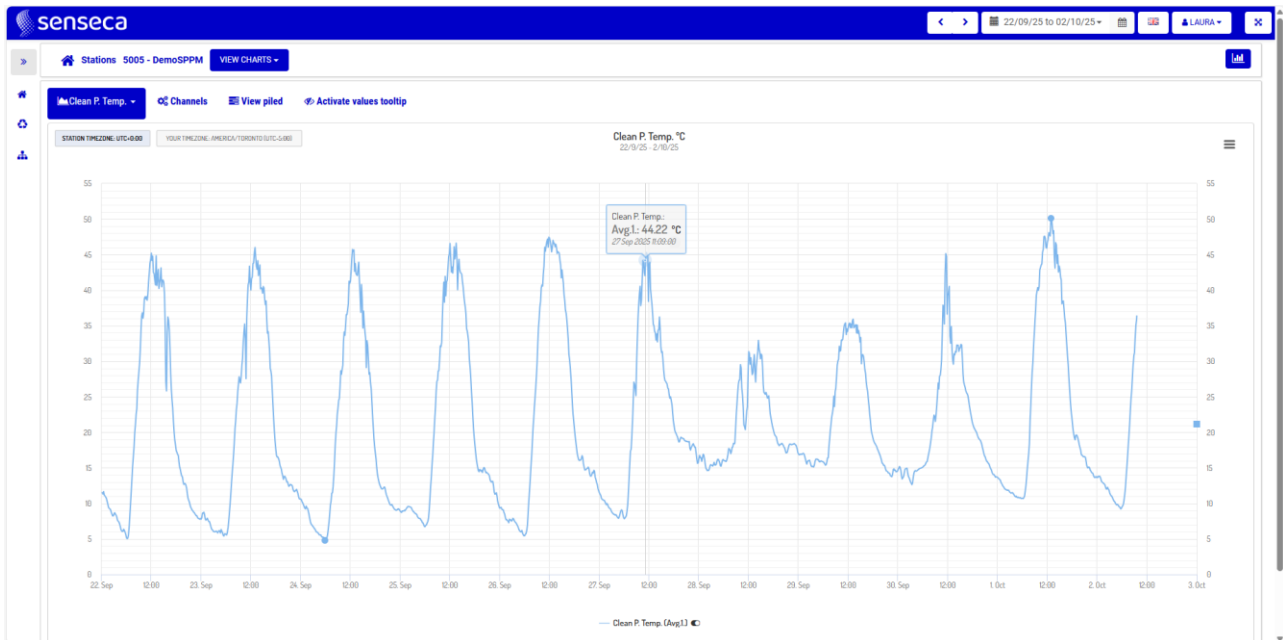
senseca

22/09/25 to 02/10/25

LAURA

Stations 5005 - DemoSPPM VIEW CHARTS

Clean P. Temp. Channels View piled Activate values tooltip

STATION TIMEZONE: UTC+0:00 YOUR TIMEZONE: AMERICA/TORONTO (UTC-5:00)

Clean P. Temp. °C
22/9/25 - 2/10/25

Clean P. Temp.:
Avg.1.: 44.22 °C
27 Sep 2025 11:00:00

55
50
45
40
35
30
25
20
15
10
5
0

22. Sep 12:00 23. Sep 12:00 24. Sep 12:00 25. Sep 12:00 26. Sep 12:00 27. Sep 12:00 28. Sep 12:00 29. Sep 12:00 30. Sep 12:00 1. Oct 12:00 2. Oct 12:00 3. Oct

Clean P. Temp. (Avg.1.)